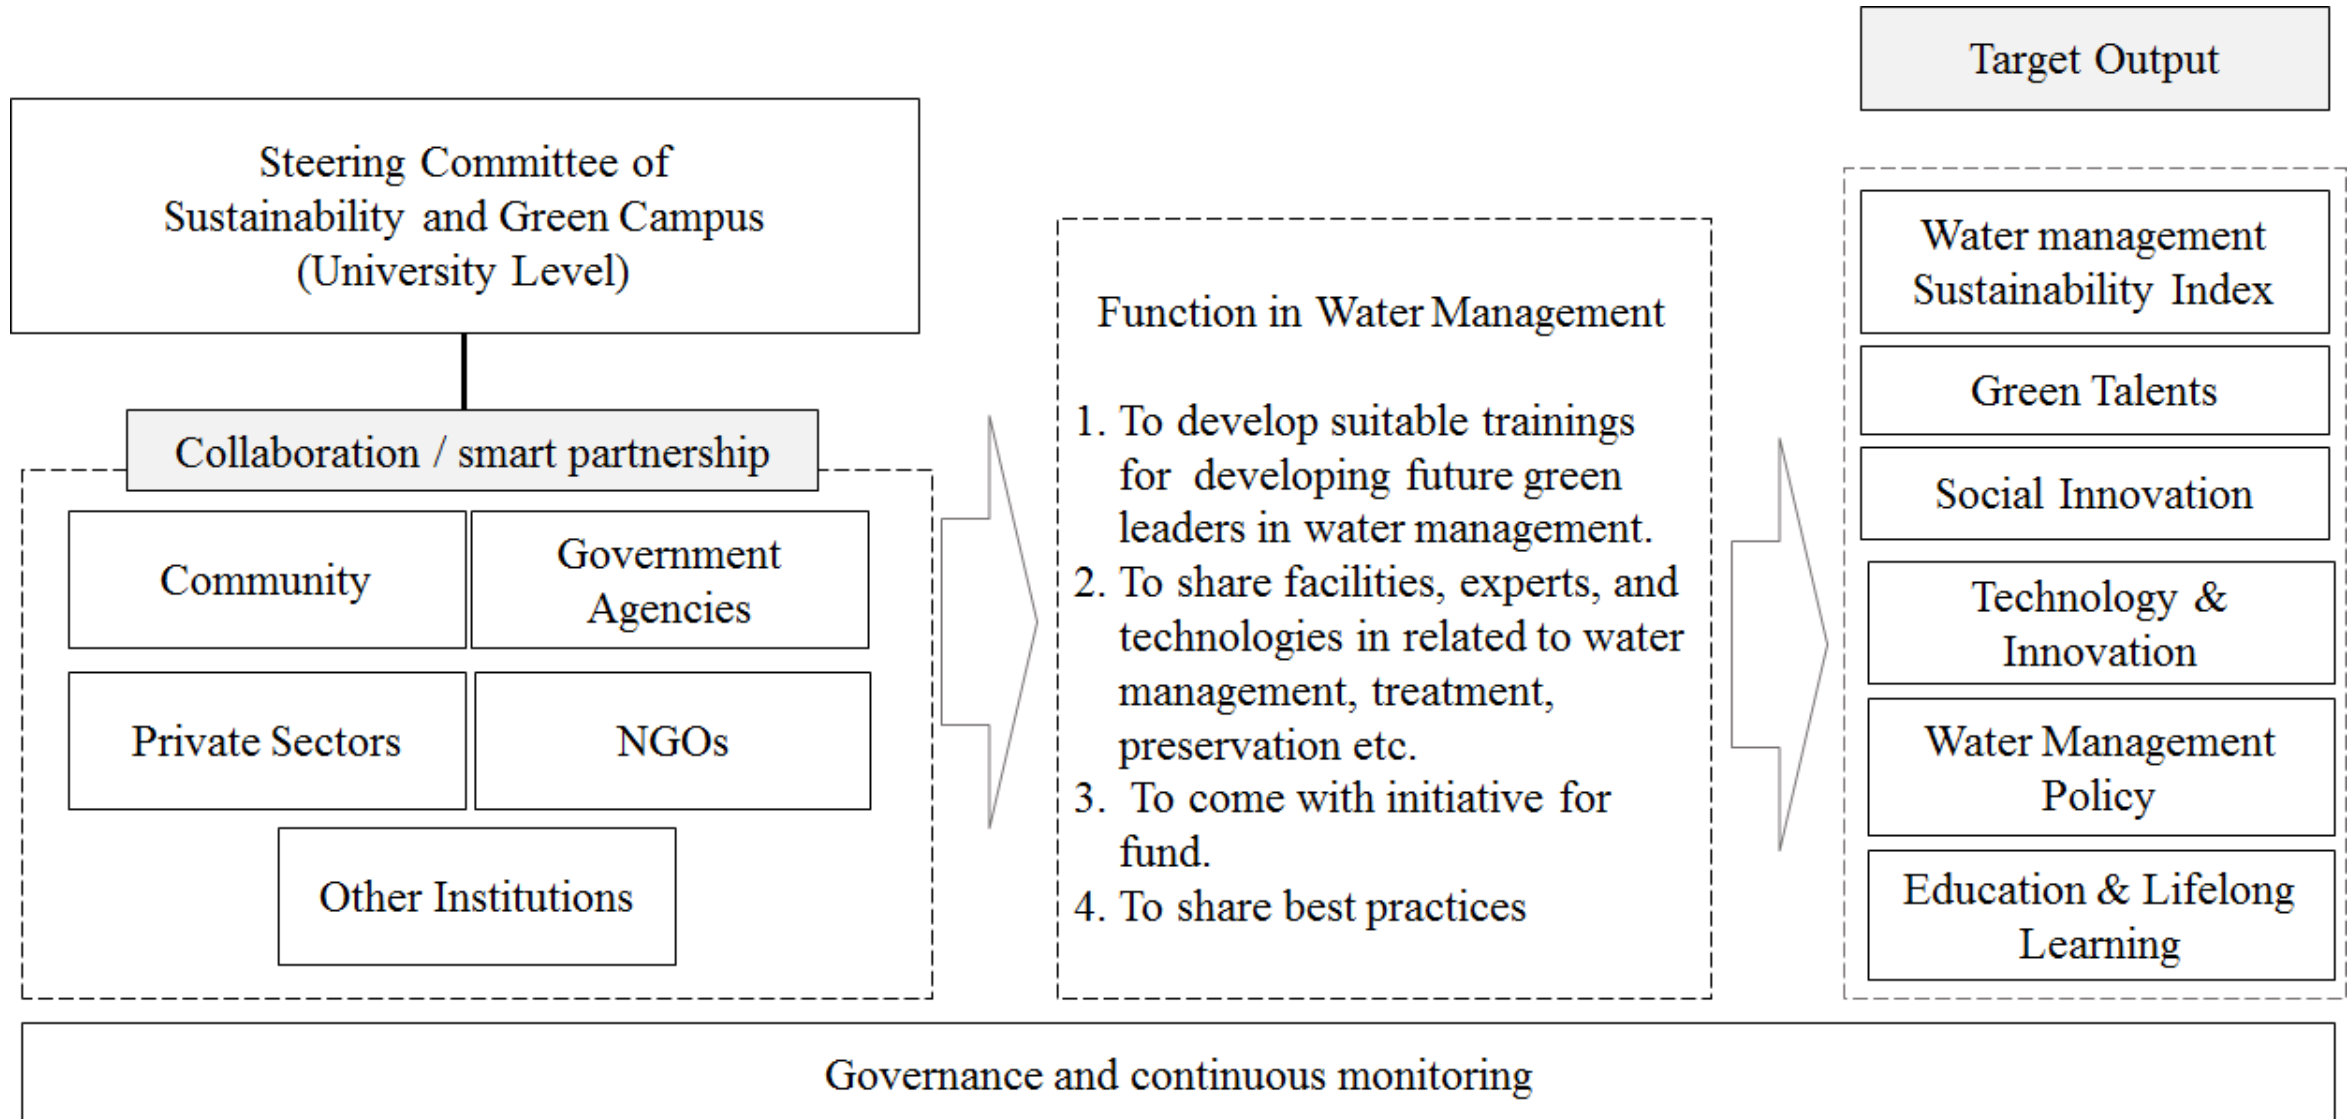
Target Output

Steering Committee of Sustainability and Green Campus (University Level)

Collaboration / smart partnership

Community

Government Agencies

Private Sectors

NGOs

Other Institutions

Function in Water Management

1. To develop suitable trainings for developing future green leaders in water management.
2. To share facilities, experts, and technologies in related to water management, treatment, preservation etc.
3. To come with initiative for fund.
4. To share best practices

Water management Sustainability Index

Green Talents

Social Innovation

Technology & Innovation

Water Management Policy

Education & Lifelong Learning

Governance and continuous monitoring